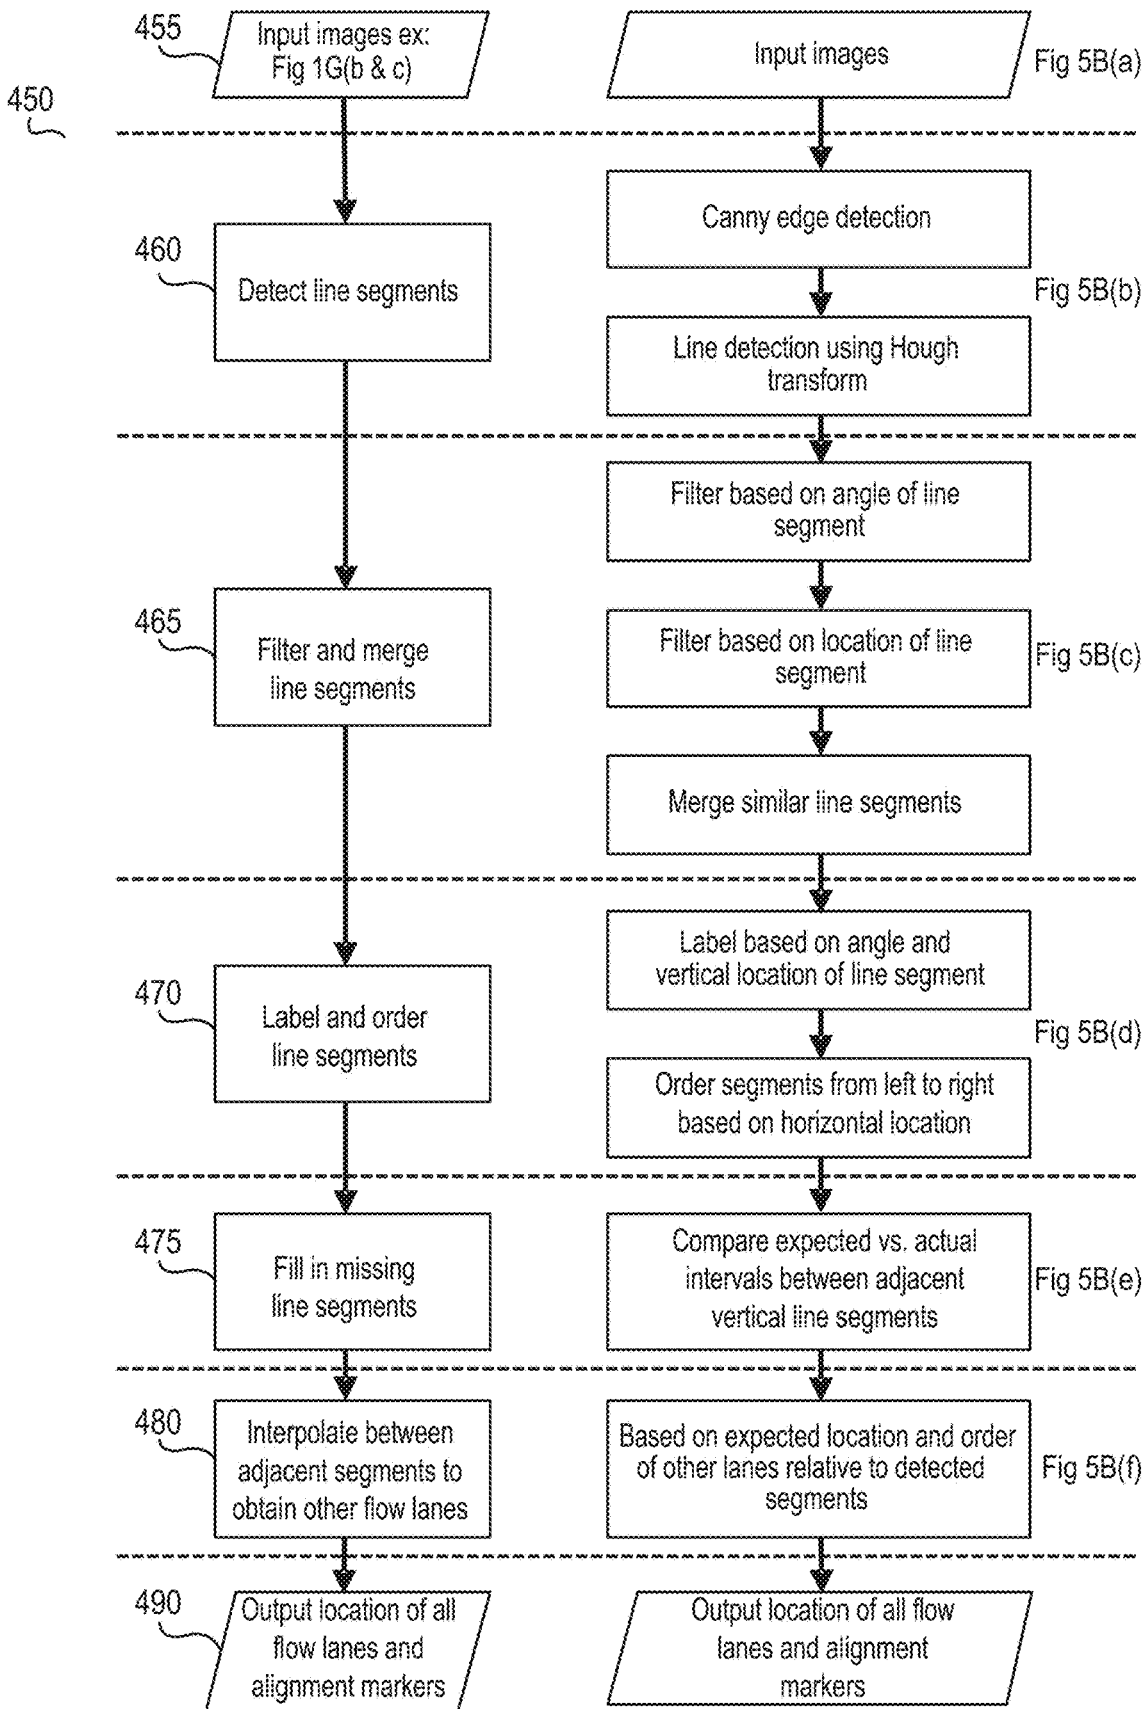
455

Input images ex: Fig 1G(b & c)

Input images

Fig 5B(a)

450

Canny edge detection

460

Detect line segments

Fig 5B(b)

Line detection using Hough transform

Filter based on angle of line segment

465

Filter and merge line segments

Filter based on location of line segment

Fig 5B(c)

Merge similar line segments

Label based on angle and vertical location of line segment

470

Label and order line segments

Fig 5B(d)

Order segments from left to right based on horizontal location

475

Fill in missing line segments

Compare expected vs. actual intervals between adjacent vertical line segments

Fig 5B(e)

480

Interpolate between adjacent segments to obtain other flow lanes

Based on expected location and order of other lanes relative to detected segments

Fig 5B(f)

490

Output location of all flow lanes and alignment markers

Output location of all flow lanes and alignment markers